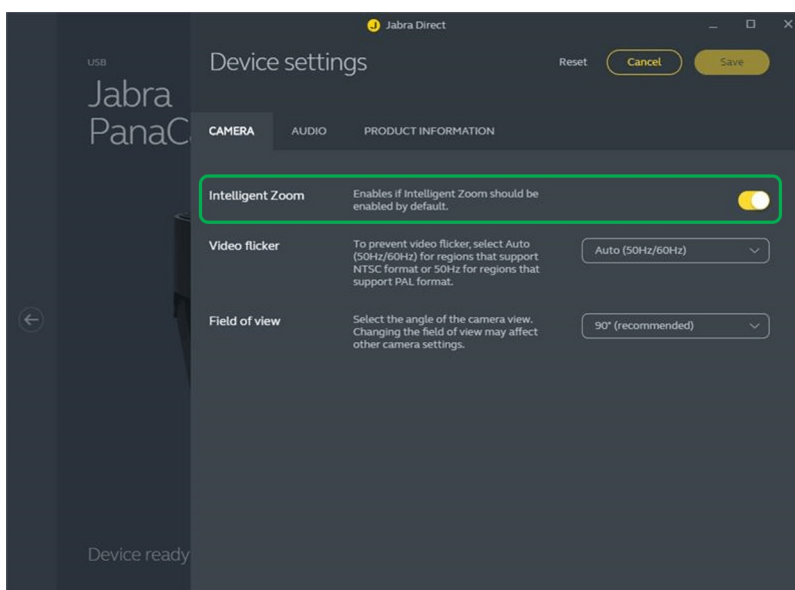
Jabra Direct

USB

Jabra

PanaC

Device settings

Reset

Cancel

Save

CAMERA

AUDIO

PRODUCT INFORMATION

Intelligent Zoom

Enables if Intelligent Zoom should be enabled by default.

Video flicker

To prevent video flicker, select Auto (50Hz/60Hz) for regions that support NTSC format or 50Hz for regions that support PAL format.

Auto (50Hz/60Hz)

Field of view

Select the angle of the camera view. Changing the field of view may affect other camera settings.

90° (recommended)

Device ready